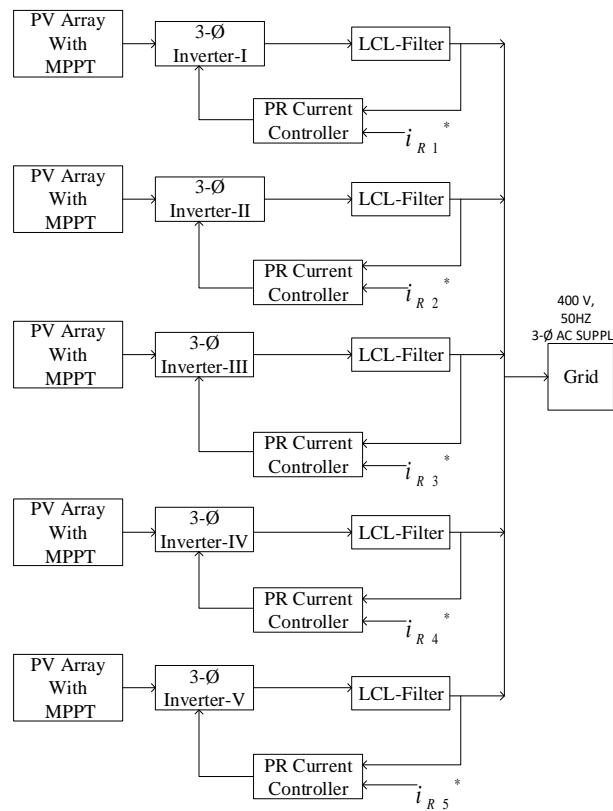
PV Array With MPPT

3-Ø Inverter-I

LCL-Filter

PR Current Controller

$i_{R1}^*$

PV Array With MPPT

3-Ø Inverter-II

LCL-Filter

PR Current Controller

$i_{R2}^*$

400 V, 50HZ 3-Ø AC SUPPL

Grid

PV Array With MPPT

3-Ø Inverter-III

LCL-Filter

PR Current Controller

$i_{R3}^*$

PV Array With MPPT

3-Ø Inverter-IV

LCL-Filter

PR Current Controller

$i_{R4}^*$

PV Array With MPPT

3-Ø Inverter-V

LCL-Filter

PR Current Controller

$i_{R5}^*$